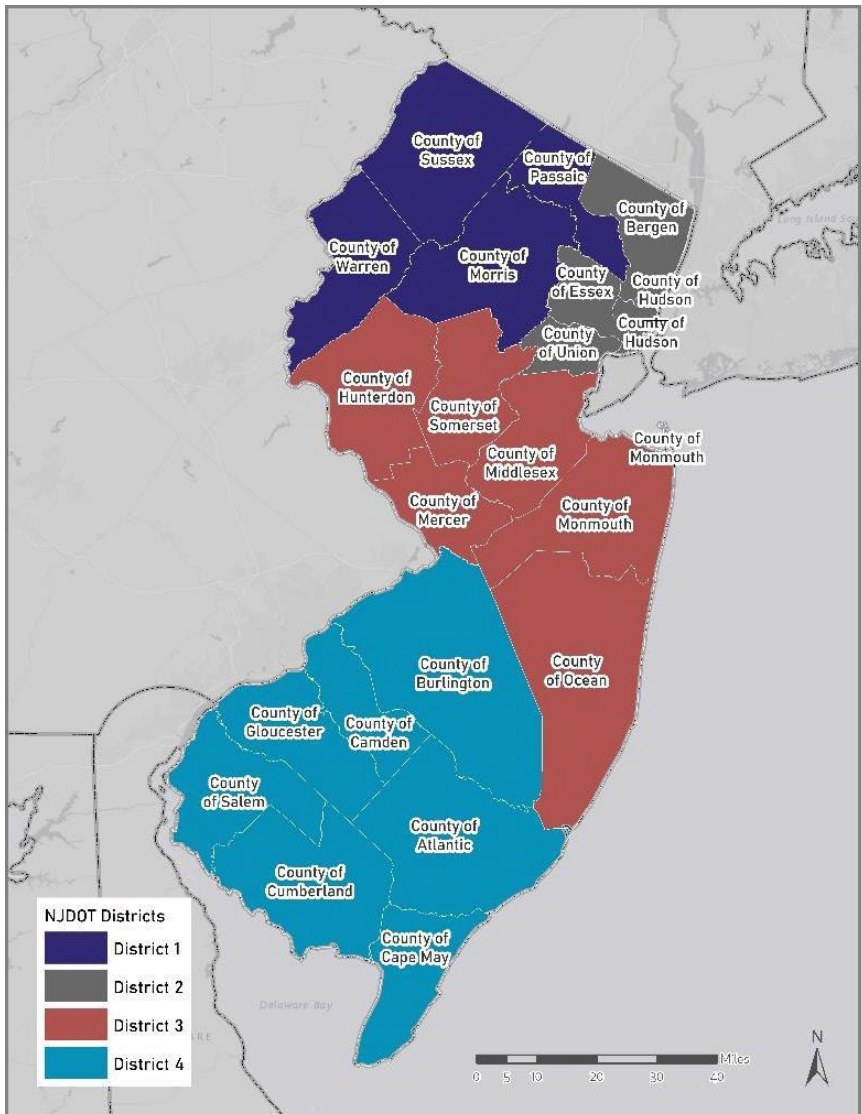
County of Sussex

County of Passaic

County of Bergen

County of Warren

County of Morris

County of Essex

County of Hudson

County of Hudson

County of Union

Long Island So

County of Hunterdon

County of Somerset

County of Monmouth

County of Middlesex

County of Mercer

County of Monmouth

County of Burlington

County of Ocean

County of Gloucester

County of Camden

County of Salem

County of Atlantic

County of Cumberland

County of Cape May

Delaware Bay

ARE

NJDOT Districts

| | |
|---|---|
| | District 1 |
| | District 2 |
| | District 3 |
| | District 4 |

Miles
0 5 10 20 30 40

N